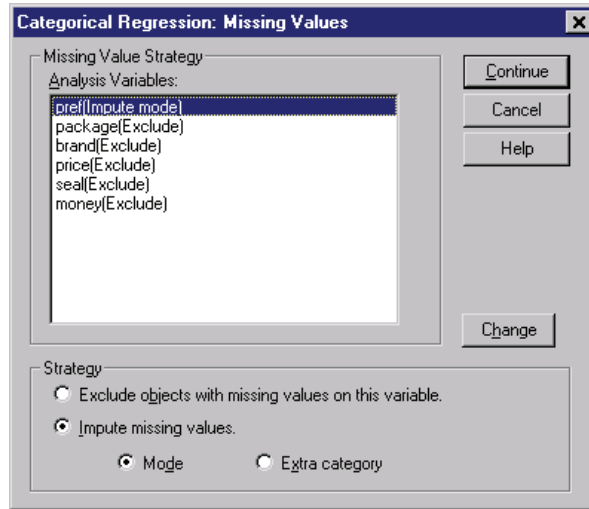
Categorical Regression: Missing Values

Missing Value Strategy
Analysis Variables:
pref(Impute mode)
package(Exclude)
brand(Exclude)
price(Exclude)
seal(Exclude)
money(Exclude)

Continue
Cancel
Help

Change

Strategy
Exclude objects with missing values on this variable.
Impute missing values.
Mode
Extra category